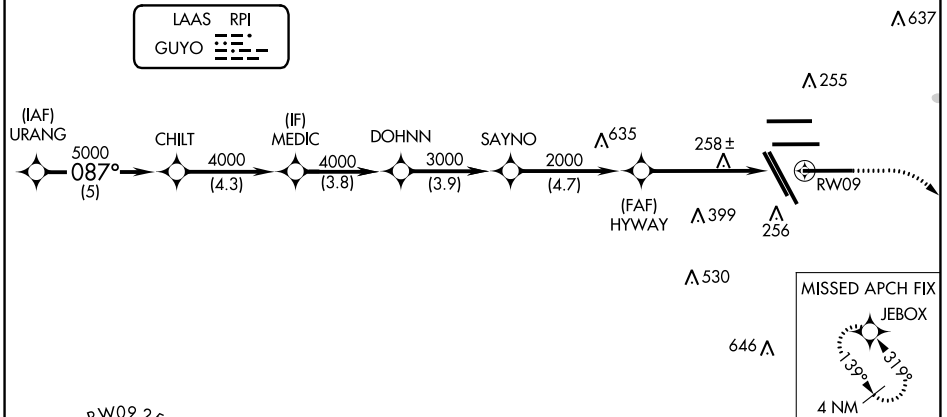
LAAS RPI
GUYO

637

255

(IAF)
URANG
5000
087°
(5)

CHILT
4000
(4.3)

(IF)
MEDIC
4000
(3.8)

DOHNN
3000
(3.9)

SAYNO
2000
(4.7)

635

(FAF)
HYWAY

258±

399

256

RW09

530

646

MISSED APCH FIX
JEBOX
139°
319°
4 NM

RW09 2.5